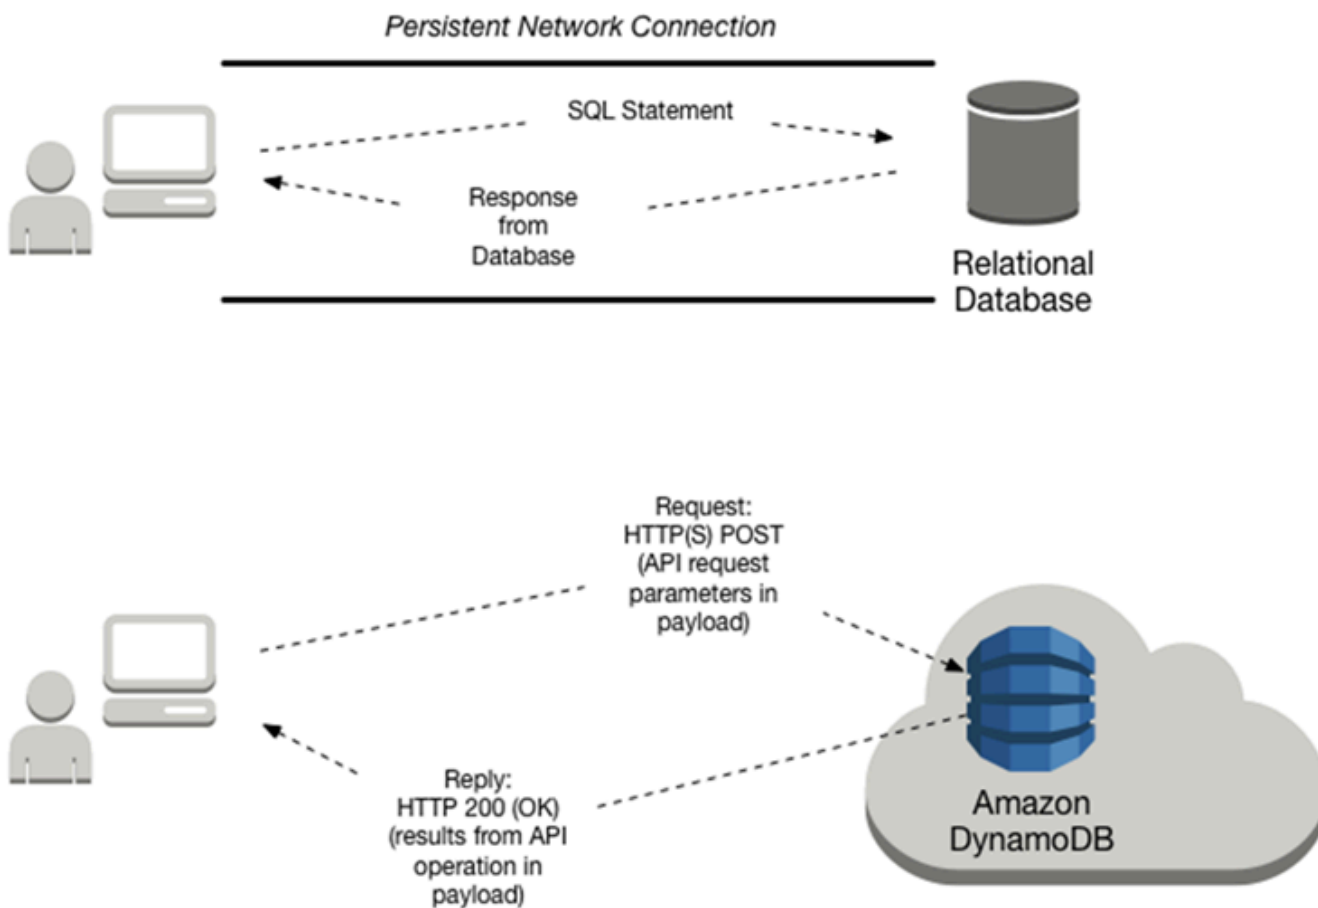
*Persistent Network Connection*

SQL Statement

Response from Database

Relational Database

Request: HTTP(S) POST (API request parameters in payload)

Reply: HTTP 200 (OK) (results from API operation in payload)

Amazon DynamoDB